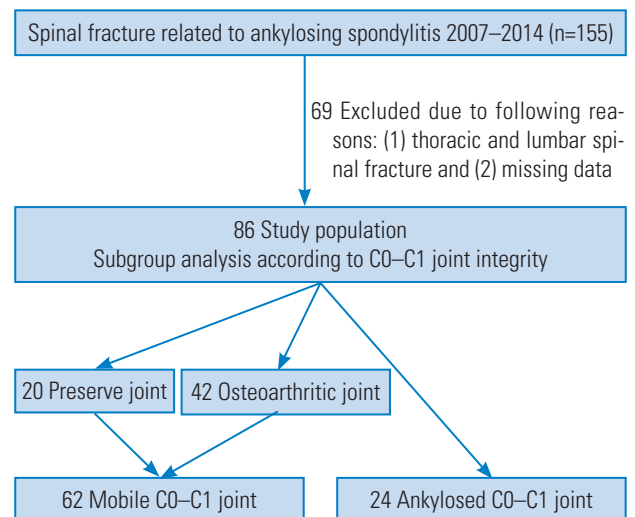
Spinal fracture related to ankylosing spondylitis 2007–2014 (n=155)

69 Excluded due to following reasons: (1) thoracic and lumbar spinal fracture and (2) missing data

86 Study population
Subgroup analysis according to C0–C1 joint integrity

20 Preserve joint

42 Osteoarthritic joint

62 Mobile C0–C1 joint

24 Ankylosed C0–C1 joint